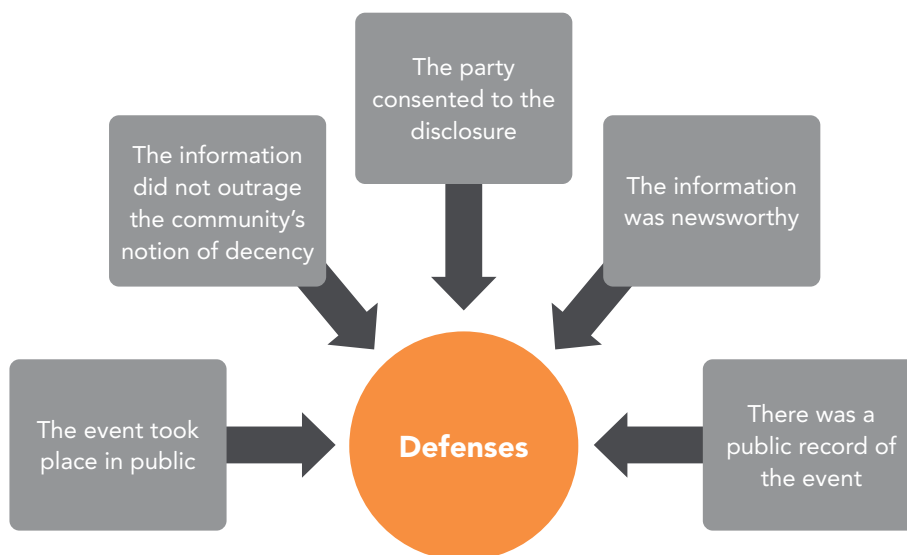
The party consented to the disclosure

The information did not outrage the community's notion of decency

The information was newsworthy

The event took place in public

Defenses

There was a public record of the event